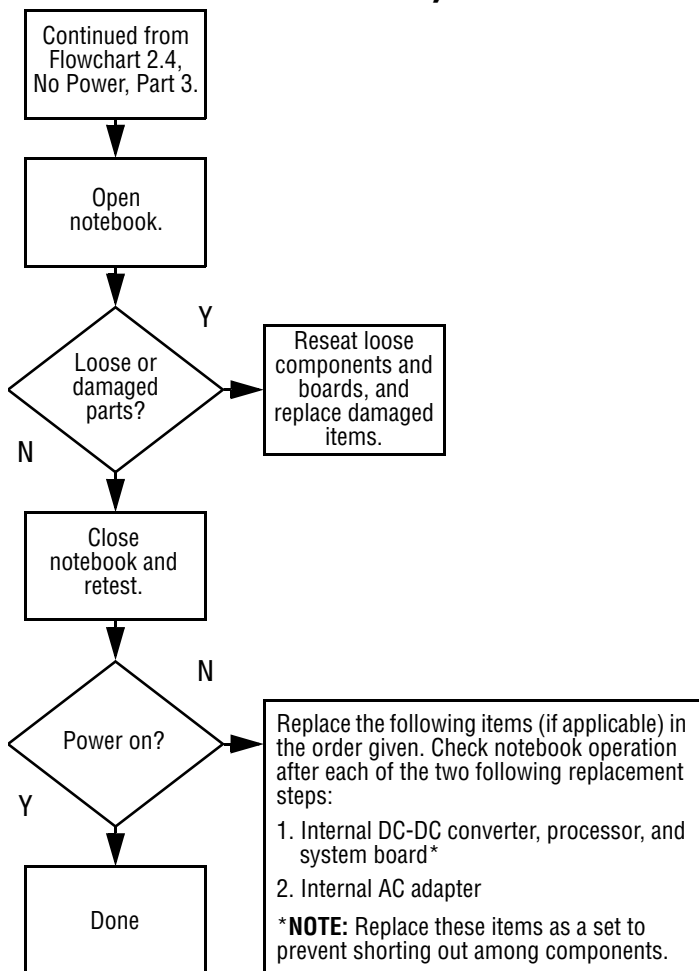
Continued from Flowchart 2.4, No Power, Part 3.

Open notebook.

Loose or damaged parts?

Y

Reseat loose components and boards, and replace damaged items.

N

Close notebook and retest.

N

Power on?

Y

Replace the following items (if applicable) in the order given. Check notebook operation after each of the two following replacement steps:

1. Internal DC-DC converter, processor, and system board*

2. Internal AC adapter

***NOTE:** Replace these items as a set to prevent shorting out among components.

Done